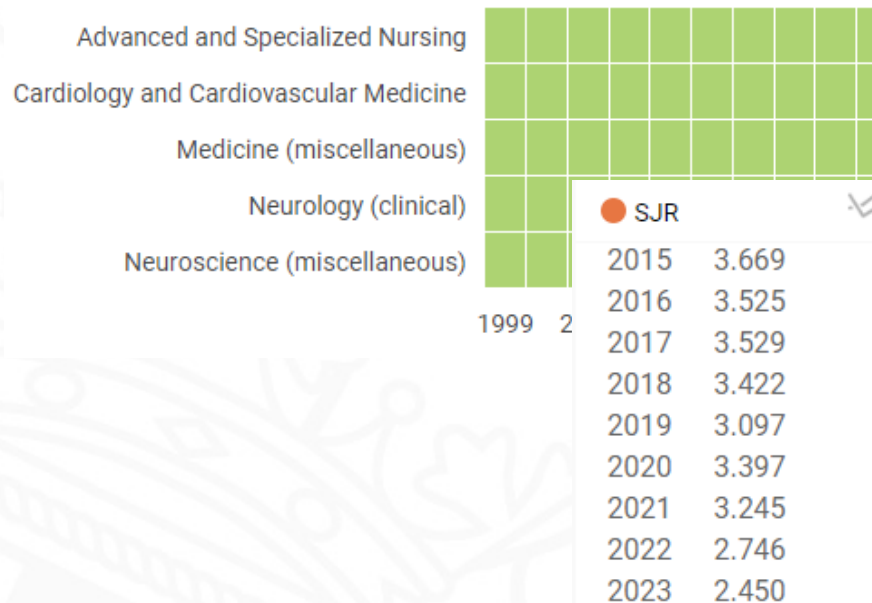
Advanced and Specialized Nursing
Cardiology and Cardiovascular Medicine
Medicine (miscellaneous)
Neurology (clinical)
Neuroscience (miscellaneous)

1999 2

SJR

| | |
|---|---|
| 2015 | 3.669 |
| 2016 | 3.525 |
| 2017 | 3.529 |
| 2018 | 3.422 |
| 2019 | 3.097 |
| 2020 | 3.397 |
| 2021 | 3.245 |
| 2022 | 2.746 |
| 2023 | 2.450 |